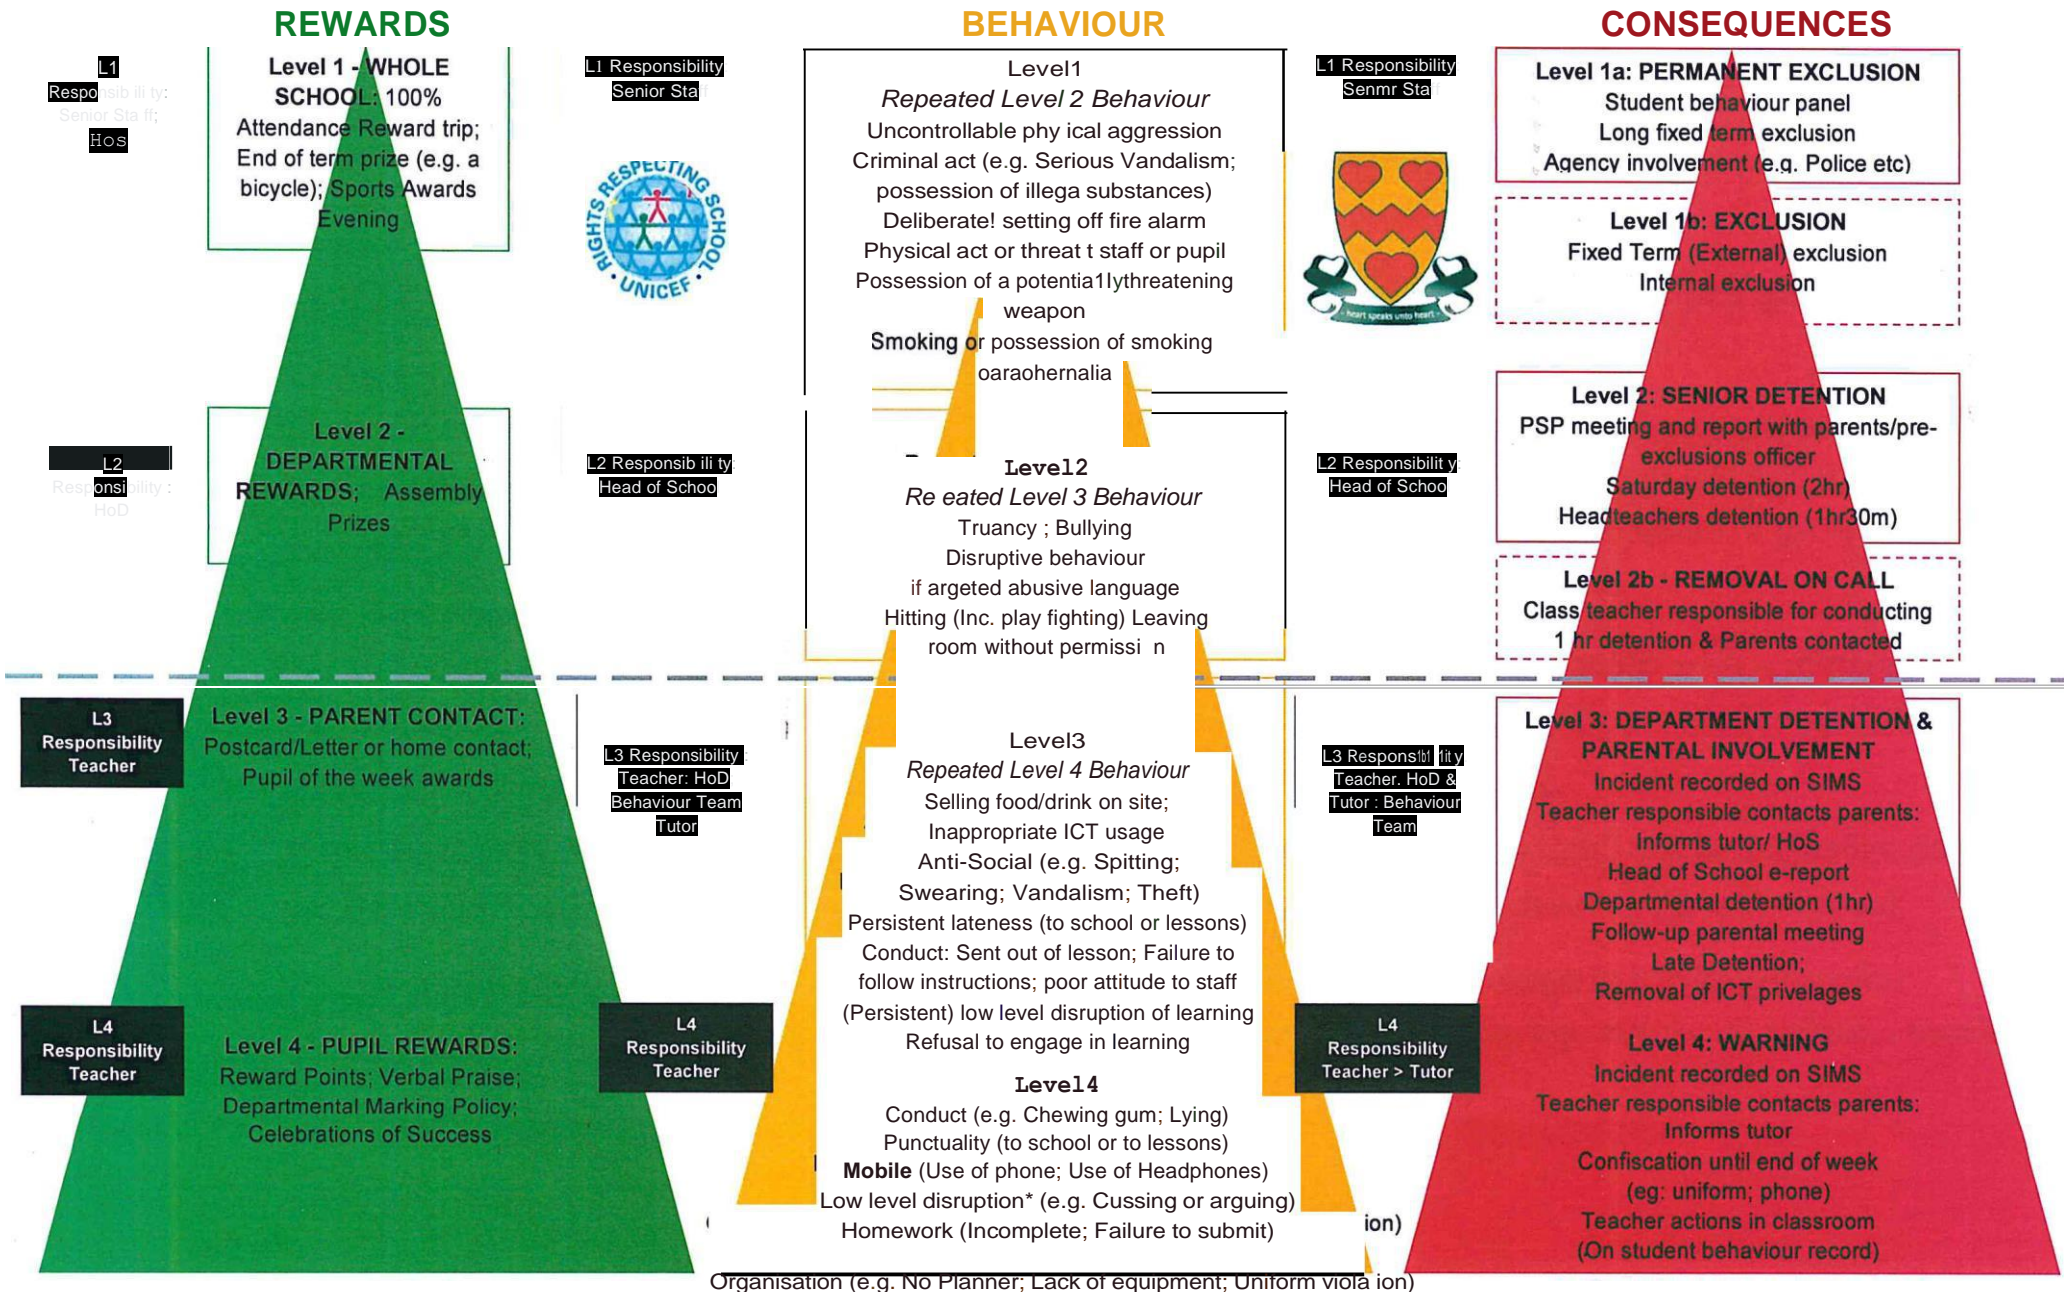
REWARDS

L1 Responsib ili ty: Senior Sta ff; Hos

Level 1 - WHOLE SCHOOL: 100% Attendance Reward trip; End of term prize (e.g. a bicycle); Sports Awards Evening

L1 Responsibility Senior Sta ff

RIGHTS RESPECTING SCHOOL • UNICEF •

L2 Responsibility : HoD

Level 2 - DEPARTMENTAL REWARDS; Assembly Prizes

L2 Responsib ili ty: Head of Schoo

L3 Responsibility Teacher

Level 3 - PARENT CONTACT: Postcard/Letter or home contact; Pupil of the week awards

L3 Responsibility: Teacher: HoD Behaviour Team Tutor

L4 Responsibility Teacher

Level 4 - PUPIL REWARDS: Reward Points; Verbal Praise; Departmental Marking Policy; Celebrations of Success

L4 Responsibility Teacher

BEHAVIOUR

Level1
Repeated Level 2 Behaviour
Uncontrollable phy ical aggression
Criminal act (e.g. Serious Vandalism; possession of illega substances)
Deliberate! setting off fire alarm
Physical act or threat t staff or pupil
Possession of a potentia1lythreatening weapon
Smoking or possession of smoking oaraohernalia

Level2
Re eated Level 3 Behaviour
Truancy ; Bullying
Disruptive behaviour
if argeted abusive language
Hitting (Inc. play fighting) Leaving room without permissi n

Level3
Repeated Level 4 Behaviour
Selling food/drink on site;
Inappropriate ICT usage
Anti-Social (e.g. Spitting; Swearing; Vandalism; Theft)
Persistent lateness (to school or lessons)
Conduct: Sent out of lesson; Failure to follow instructions; poor attitude to staff
(Persistent) low level disruption of learning
Refusal to engage in learning

Level4
Conduct (e.g. Chewing gum; Lying)
Punctuality (to school or to lessons)
Mobile (Use of phone; Use of Headphones)
Low level disruption* (e.g. Cussing or arguing)
Homework (Incomplete; Failure to submit)
Organisation (e.g. No Planner; Lack of equipment; Uniform viola ion)

L1 Responsibility Senmr Sta

heart speaks unto heart

L2 Responsibilit y: Head of Schoo

L3 Responsibility Teacher. HoD & Tutor : Behaviour Team

L4 Responsibility Teacher > Tutor

CONSEQUENCES

Level 1a: PERMANENT EXCLUSION
Student behaviour panel
Long fixed term exclusion
Agency involvement (e.g. Police etc)

Level 1b: EXCLUSION
Fixed Term (External) exclusion
Internal exclusion

Level 2: SENIOR DETENTION
PSP meeting and report with parents/pre-exclusions officer
Saturday detention (2hr)
Headteachers detention (1hr30m)

Level 2b - REMOVAL ON CALL
Class teacher responsible for conducting 1 hr detention & Parents contacted

Level 3: DEPARTMENT DETENTION & PARENTAL INVOLVEMENT
Incident recorded on SIMS
Teacher responsible contacts parents: Informs tutor/ HoS
Head of School e-report
Departmental detention (1hr)
Follow-up parental meeting
Late Detention;
Removal of ICT privelages

Level 4: WARNING
Incident recorded on SIMS
Teacher responsible contacts parents: Informs tutor
Confiscation until end of week (eg: uniform; phone)
Teacher actions in classroom
(On student behaviour record)